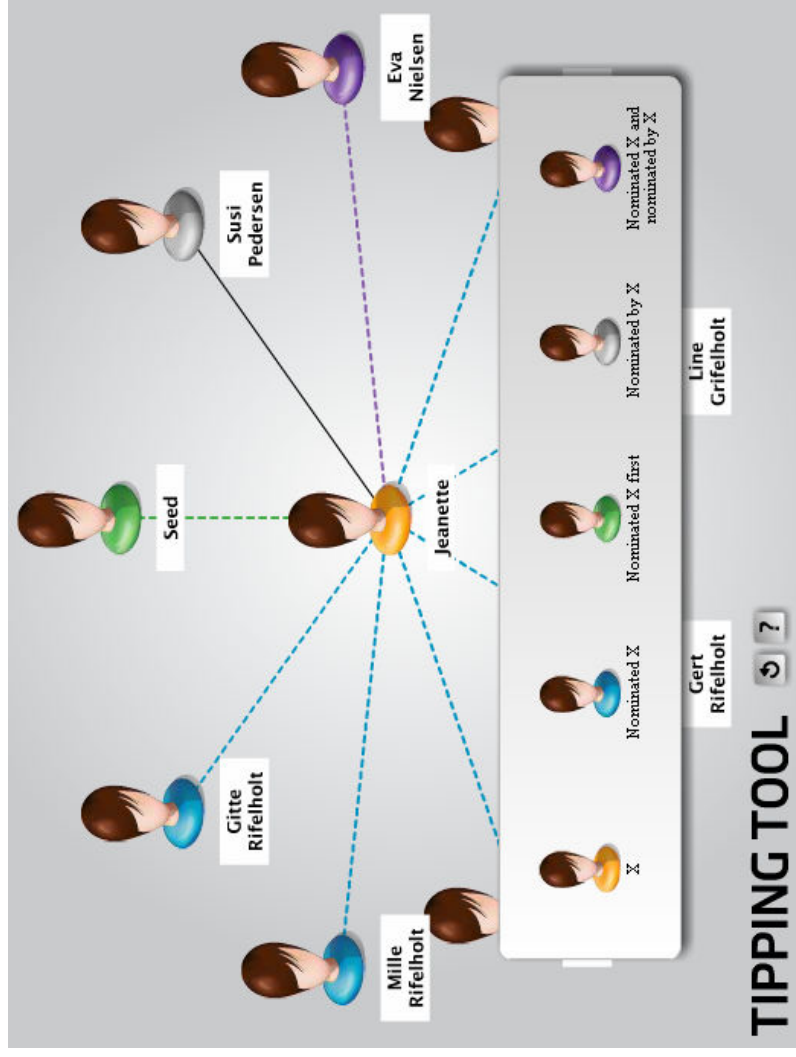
TIPPING TOOL

Seed

Susi Pedersen

Eva Nielsen

Gitte Rifelholt

Jeanette

Mille Rifelholt

Gert Rifelholt

Line Grifelholt

X

Nominated X

Nominated X first

Nominated by X

Nominated X and nominated by X